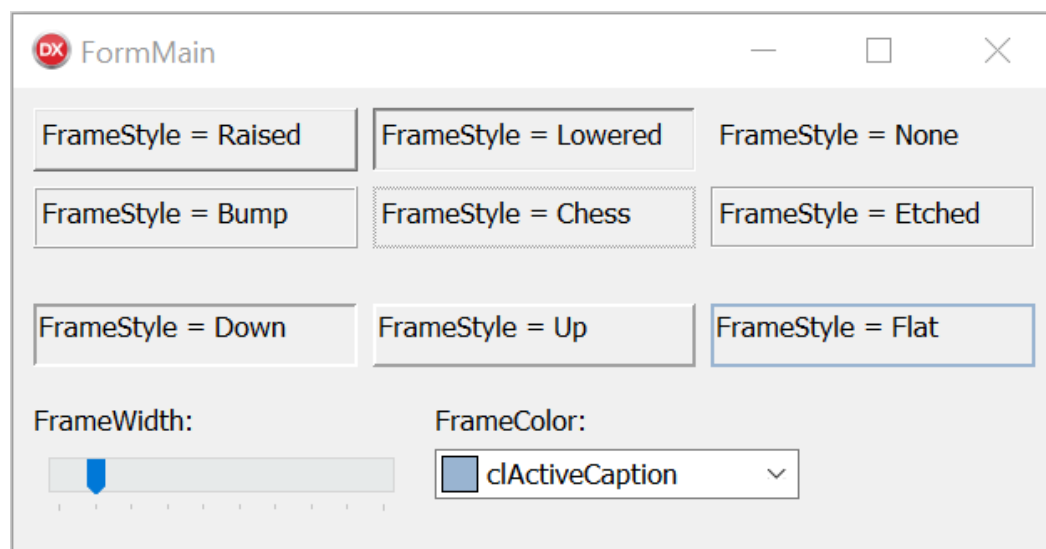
DX FormMain

FrameStyle = Raised
FrameStyle = Lowered
FrameStyle = None

FrameStyle = Bump
FrameStyle = Chess
FrameStyle = Etched

FrameStyle = Down
FrameStyle = Up
FrameStyle = Flat

FrameWidth:

FrameColor:

clActiveCaption